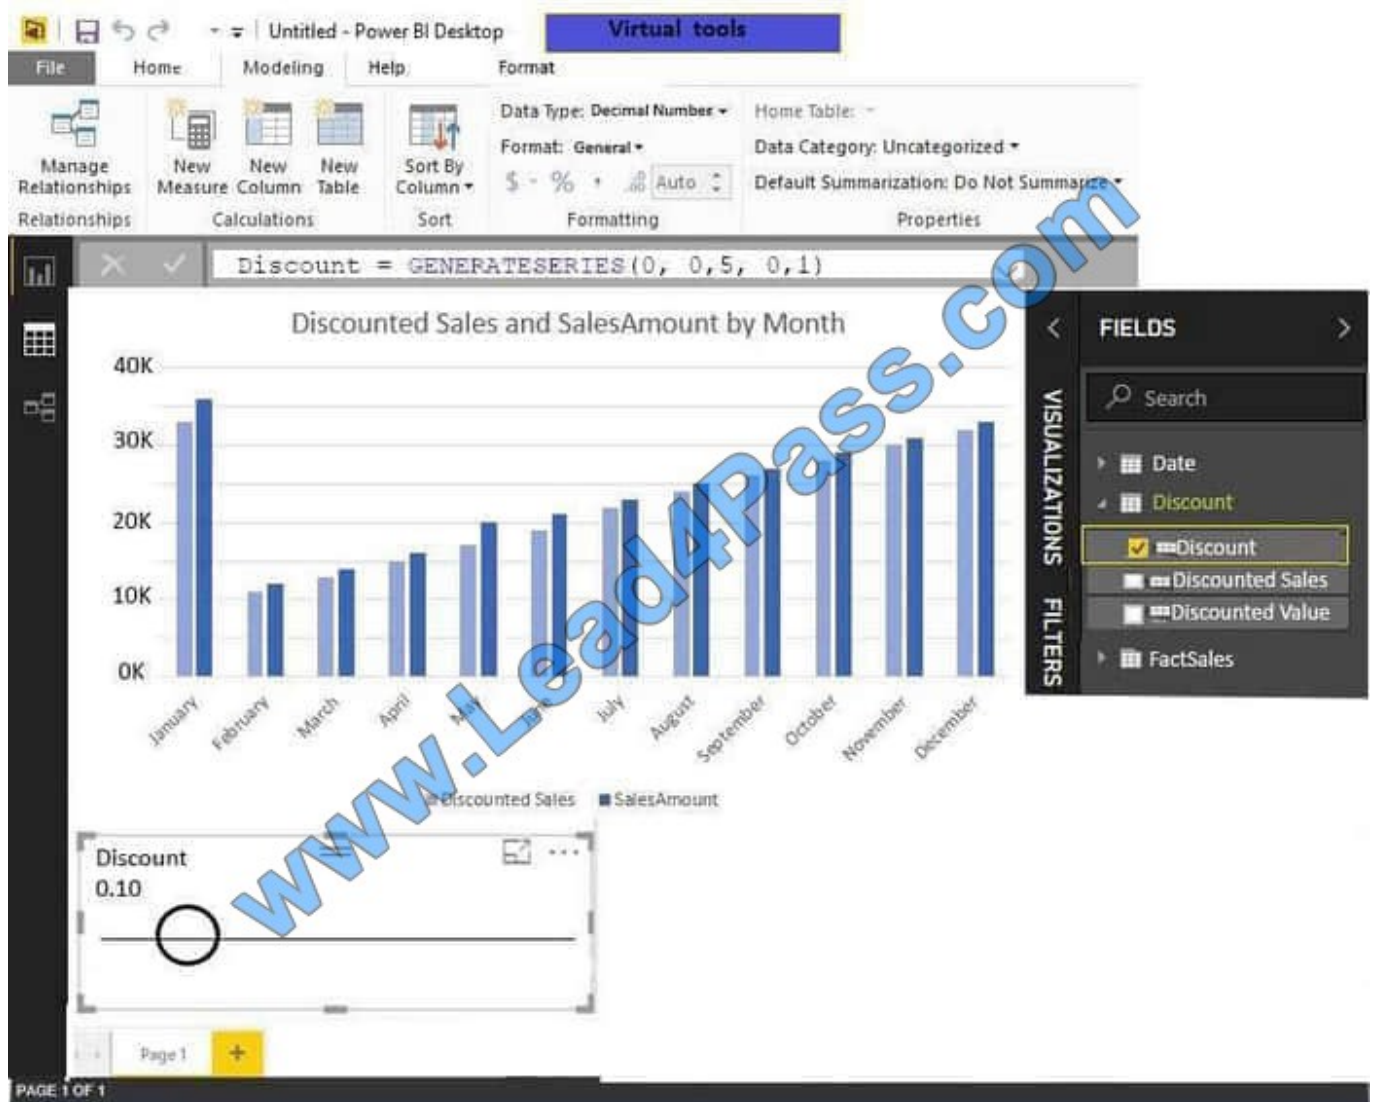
Untitled - Power BI Desktop

Virtual tools

File Home Modeling Help Format

Manage Relationships
Relationships

New Measure New Column New Table
Calculations

Sort By Column
Sort

Data Type: Decimal Number
Format: General
$ % , Auto
Formatting

Home Table:
Data Category: Uncategorized
Default Summarization: Do Not Summarize
Properties

Discount = GENERATESERIES(0, 0,5, 0,1)

Discounted Sales and SalesAmount by Month

40K
30K
20K
10K
0K

January February March April May June July August September October November December

Discounted Sales SalesAmount

Discount
0.10

FIELDS

VISUALIZATIONS FILTERS

Search

Date
Discount
Discount
Discounted Sales
Discounted Value
FactSales

www.Lead4Pass.com

Page 1 +

PAGE 1 OF 1